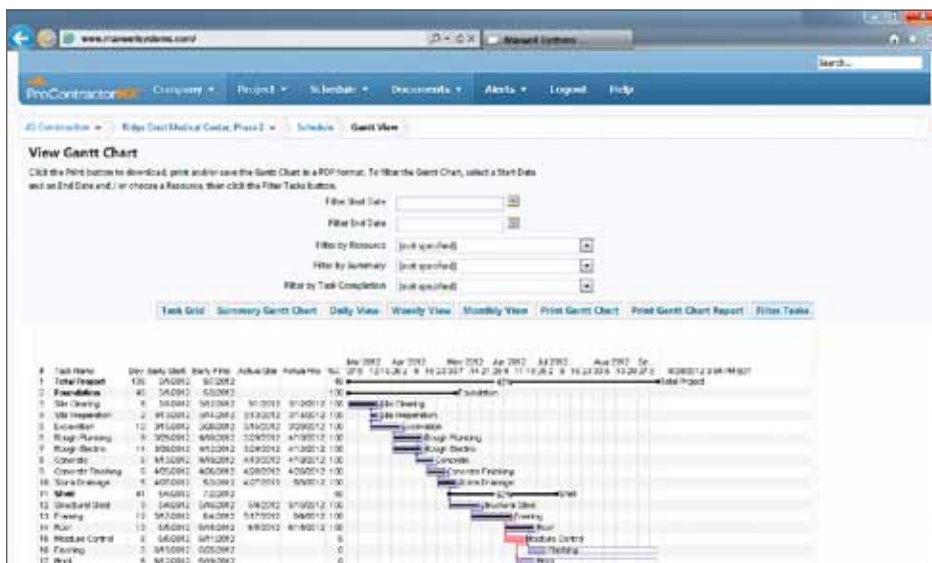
www.maxwellsystems.com/

Maxwell Systems

Search...

ProContractorMAX Company ▾ Project ▾ Schedule ▾ Documents ▾ Alerts ▾ Logout Help

JD Construction ▾ Ridge Crest Medical Center, Phase 2 ▾ Schedule Gantt View

View Gantt Chart

Click the Print button to download, print and/or save the Gantt Chart in a PDF format. To filter the Gantt Chart, select a Start Date and an End Date and / or choose a Resource, then click the Filter Tasks button.

Filter Start Date

Filter End Date

Filter by Resource [not specified]

Filter by Summary [not specified]

Filter by Task Completion [not specified]

Task Grid Summary Gantt Chart Daily View Weekly View Monthly View Print Gantt Chart Print Gantt Chart Report Filter Tasks

| # | Task Name | Dur | Early Start | Early Finish | Actual Start | Actual Fini | %C |
|---|---|---|---|---|---|---|---|
| 1 | Total Project | 135 | 3/5/2012 | 9/7/2012 | | | 60 |
| 2 | Foundation | 40 | 3/5/2012 | 5/3/2012 | | | 100 |
| 3 | Site Clearing | 5 | 3/5/2012 | 3/9/2012 | 3/1/2012 | 3/13/2012 | 100 |
| 4 | Site Preparation | 3 | 3/13/2012 | 3/14/2012 | 3/13/2012 | 3/14/2012 | 100 |
| 5 | Excavation | 12 | 3/15/2012 | 3/30/2012 | 3/16/2012 | 3/29/2012 | 100 |
| 6 | Rough Plumbing | 9 | 3/29/2012 | 4/10/2012 | 3/29/2012 | 4/13/2012 | 100 |
| 7 | Rough Electric | 11 | 3/30/2012 | 4/12/2012 | 3/29/2012 | 4/13/2012 | 100 |
| 8 | Concrete | 3 | 4/13/2012 | 4/18/2012 | 4/13/2012 | 4/19/2012 | 100 |
| 9 | Concrete Finishing | 3 | 4/25/2012 | 4/26/2012 | 4/20/2012 | 4/20/2012 | 100 |
| 10 | Storm Drainage | 5 | 4/27/2012 | 5/3/2012 | 4/27/2012 | 5/9/2012 | 100 |
| 11 | Shell | 41 | 5/4/2012 | 7/2/2012 | | | 90 |
| 12 | Structural Steel | 3 | 5/4/2012 | 5/16/2012 | 5/8/2012 | 5/16/2012 | 100 |
| 13 | Framing | 13 | 5/17/2012 | 6/4/2012 | 5/17/2012 | 6/4/2012 | 100 |
| 14 | Roof | 13 | 6/5/2012 | 6/18/2012 | 6/8/2012 | 6/18/2012 | 100 |
| 15 | Moisture Control | 3 | 6/5/2012 | 6/11/2012 | | | 0 |
| 16 | Flashing | 3 | 6/13/2012 | 6/25/2012 | | | 0 |
| 17 | Block | 8 | 6/13/2012 | 6/26/2012 | | | 0 |

Mar 2012 Apr 2012 May 2012 Jun 2012 Jul 2012 Aug 2012 Se

9/28/2012 3:56 PM EDT

Total Project
Foundation
Site Clearing
Site Preparation
Excavation
Rough Plumbing
Rough Electric
Concrete
Concrete Finishing
Storm Drainage
Shell
Structural Steel
Framing
Roof
Moisture Control
Flashing
Block